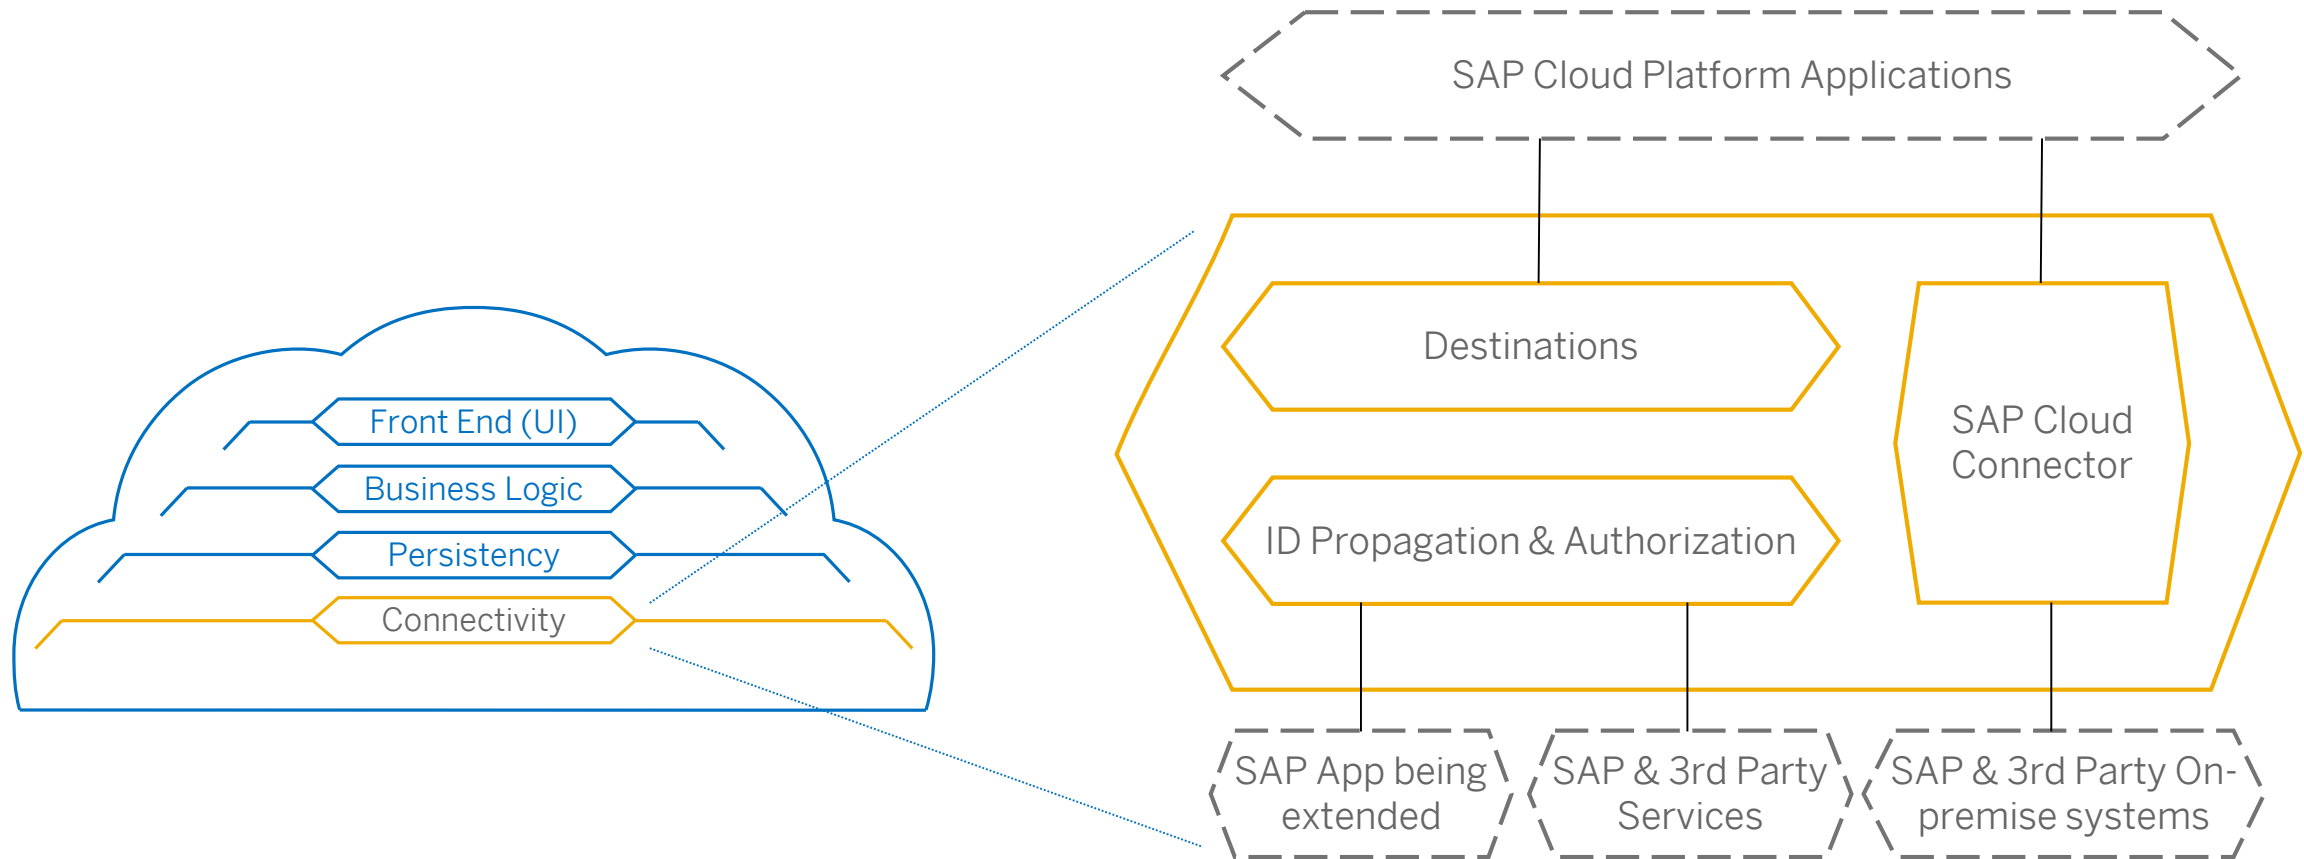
Front End (UI)
Business Logic
Persistency
Connectivity

SAP Cloud Platform Applications

Destinations

ID Propagation & Authorization

SAP Cloud Connector

SAP App being extended

SAP & 3rd Party Services

SAP & 3rd Party On-premise systems